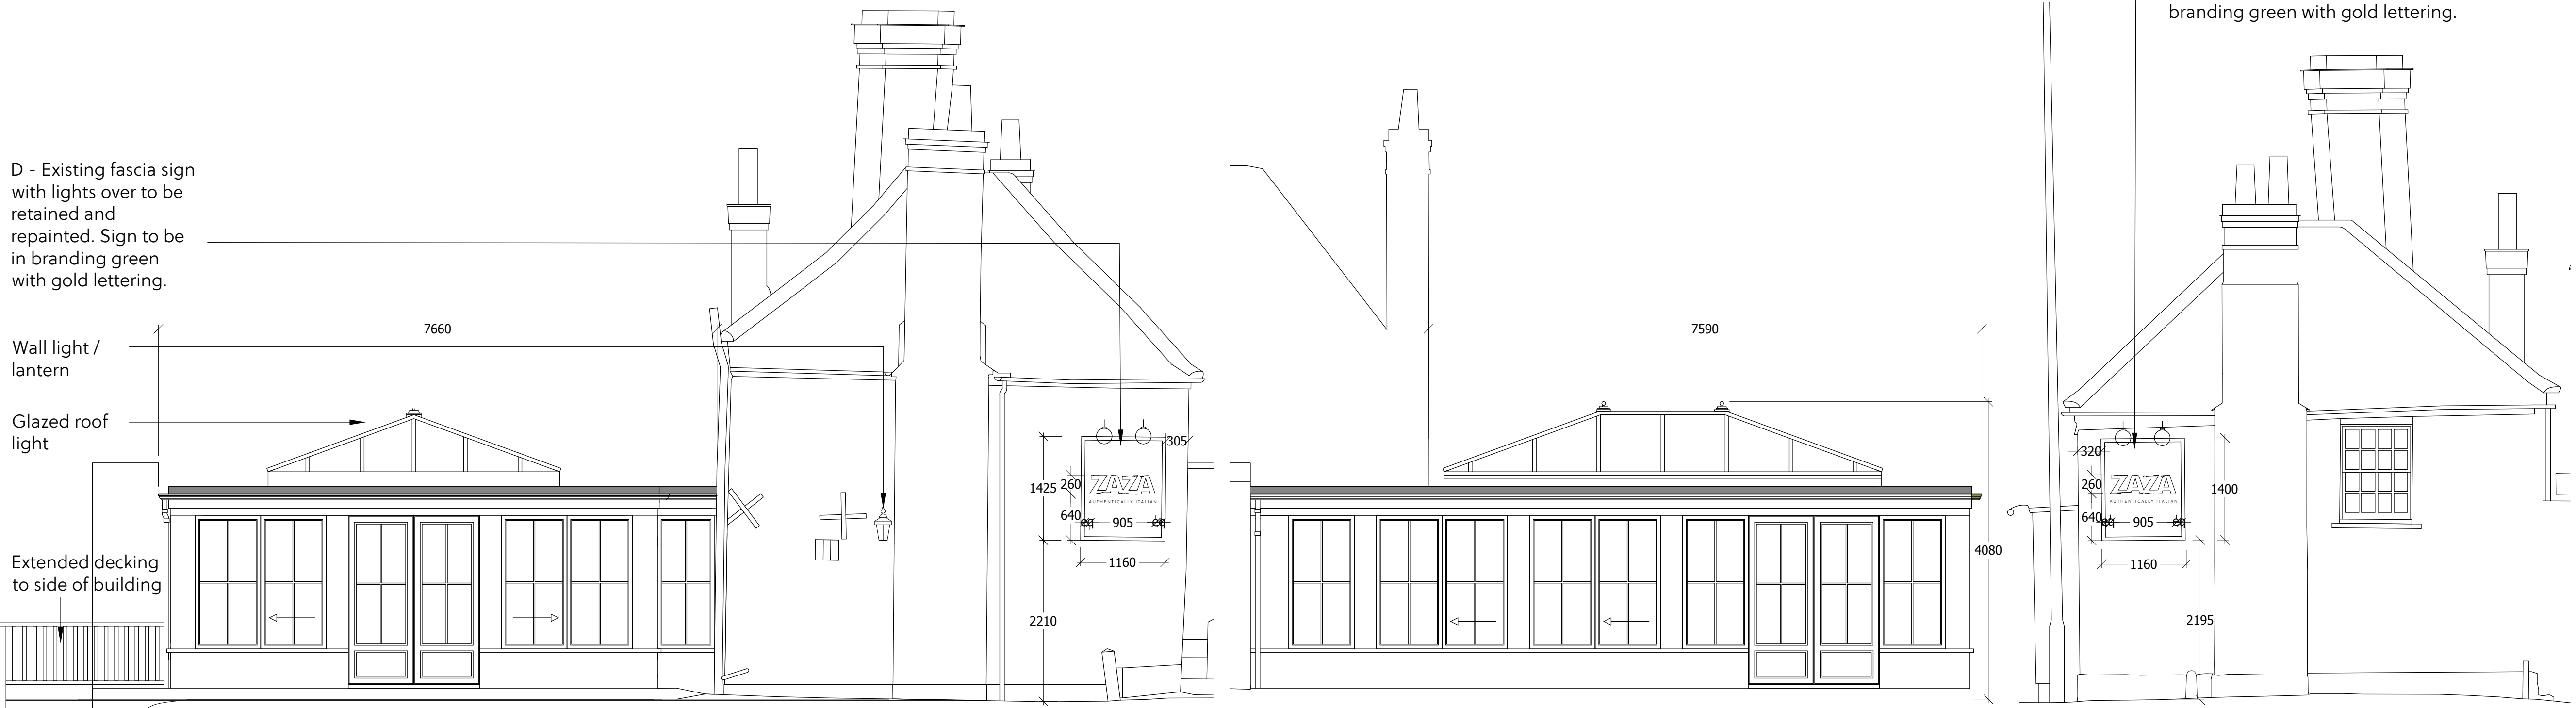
branding green with gold lettering.

D - Existing fascia sign with lights over to be retained and repainted. Sign to be in branding green with gold lettering.

Wall light / lantern

Glazed roof light

Extended decking to side of building

7660

305

1425

260

640

905

1160

2210

ZAZA
AUTHENTICALLY ITALIAN

7590

4080

320

260

640

905

1400

1160

2195

ZAZA
AUTHENTICALLY ITALIAN